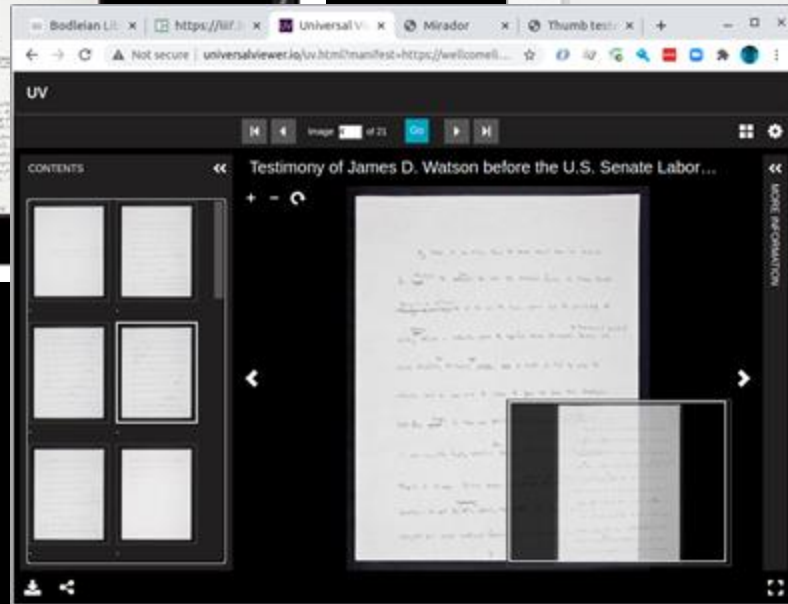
Bodleian Lit × https://iiif.b × Universal V × Mirador × Thumb test × +

Not secure | universalviewer.io/uv.html?manifest=https://wellcomeli...

UV

Image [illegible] of 21 Go

CONTENTS

Testimony of James D. Watson before the U.S. Senate Labor...

+ −

MORE INFORMATION

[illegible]